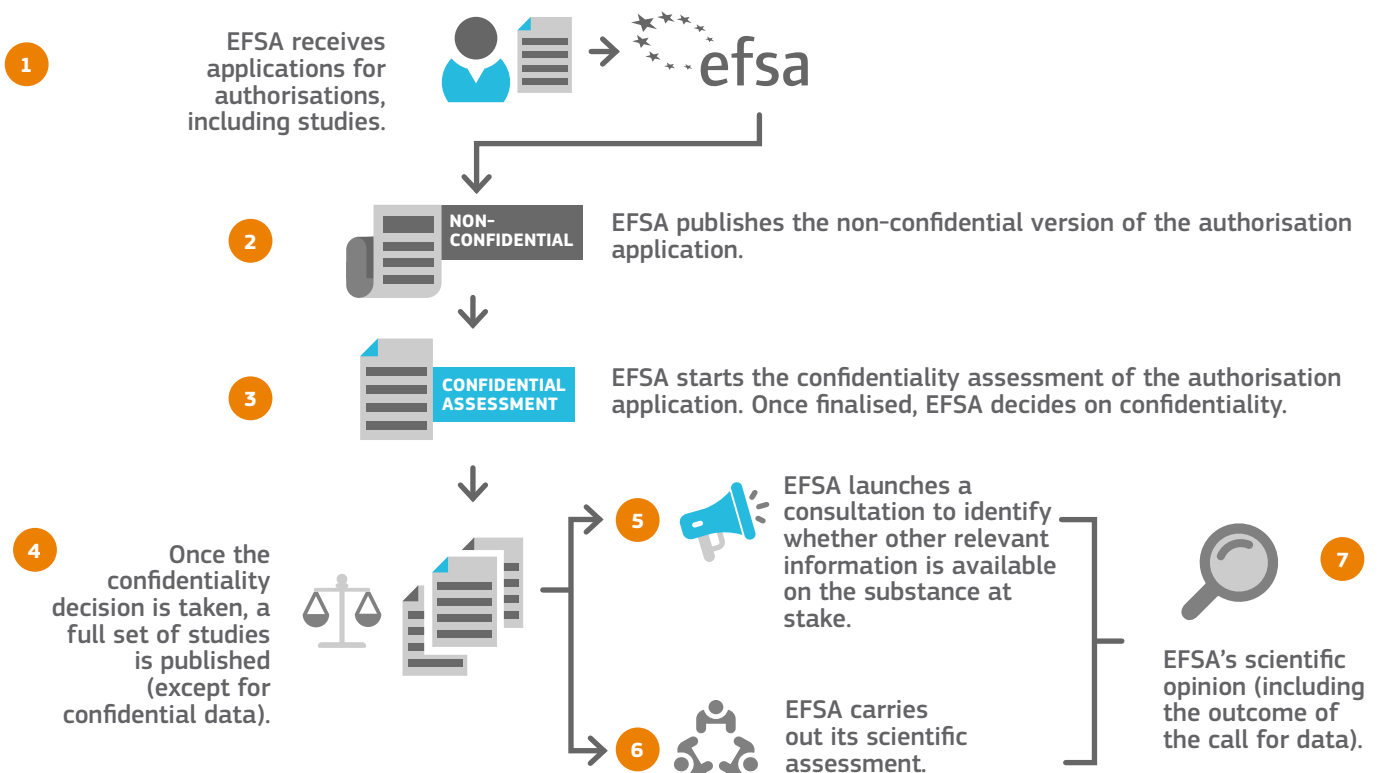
1

EFSA receives applications for authorisations, including studies.

efsa

2

NON-CONFIDENTIAL

EFSA publishes the non-confidential version of the authorisation application.

3

CONFIDENTIAL ASSESSMENT

EFSA starts the confidentiality assessment of the authorisation application. Once finalised, EFSA decides on confidentiality.

4

Once the confidentiality decision is taken, a full set of studies is published (except for confidential data).

5

EFSA launches a consultation to identify whether other relevant information is available on the substance at stake.

6

EFSA carries out its scientific assessment.

7

EFSA's scientific opinion (including the outcome of the call for data).